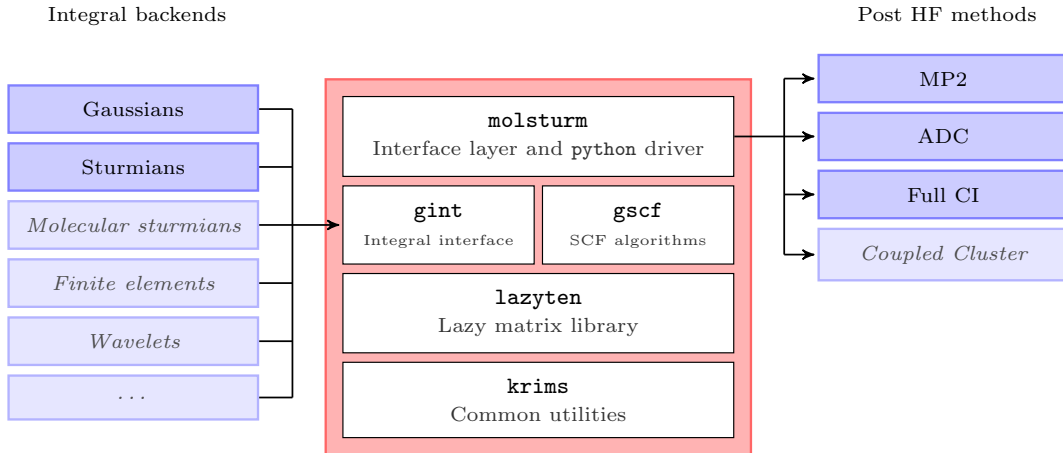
Integral backends

Gaussians

Sturmians

*Molecular sturmians*

*Finite elements*

*Wavelets*

...

**molsturm**
Interface layer and python driver

**gint**
Integral interface

**gscf**
SCF algorithms

**lazyten**
Lazy matrix library

**krims**
Common utilities

Post HF methods

MP2

ADC

Full CI

*Coupled Cluster*